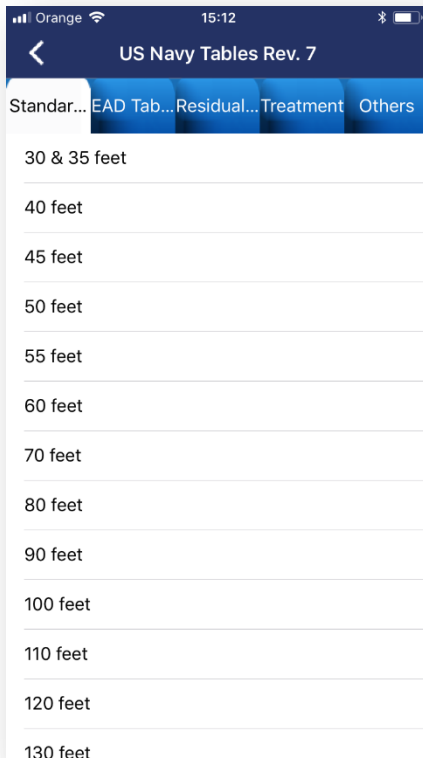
Orange 15:12

US Navy Tables Rev. 7

Standar... EAD Tab... Residual... Treatment Others

30 & 35 feet

40 feet

45 feet

50 feet

55 feet

60 feet

70 feet

80 feet

90 feet

100 feet

110 feet

120 feet

130 feet